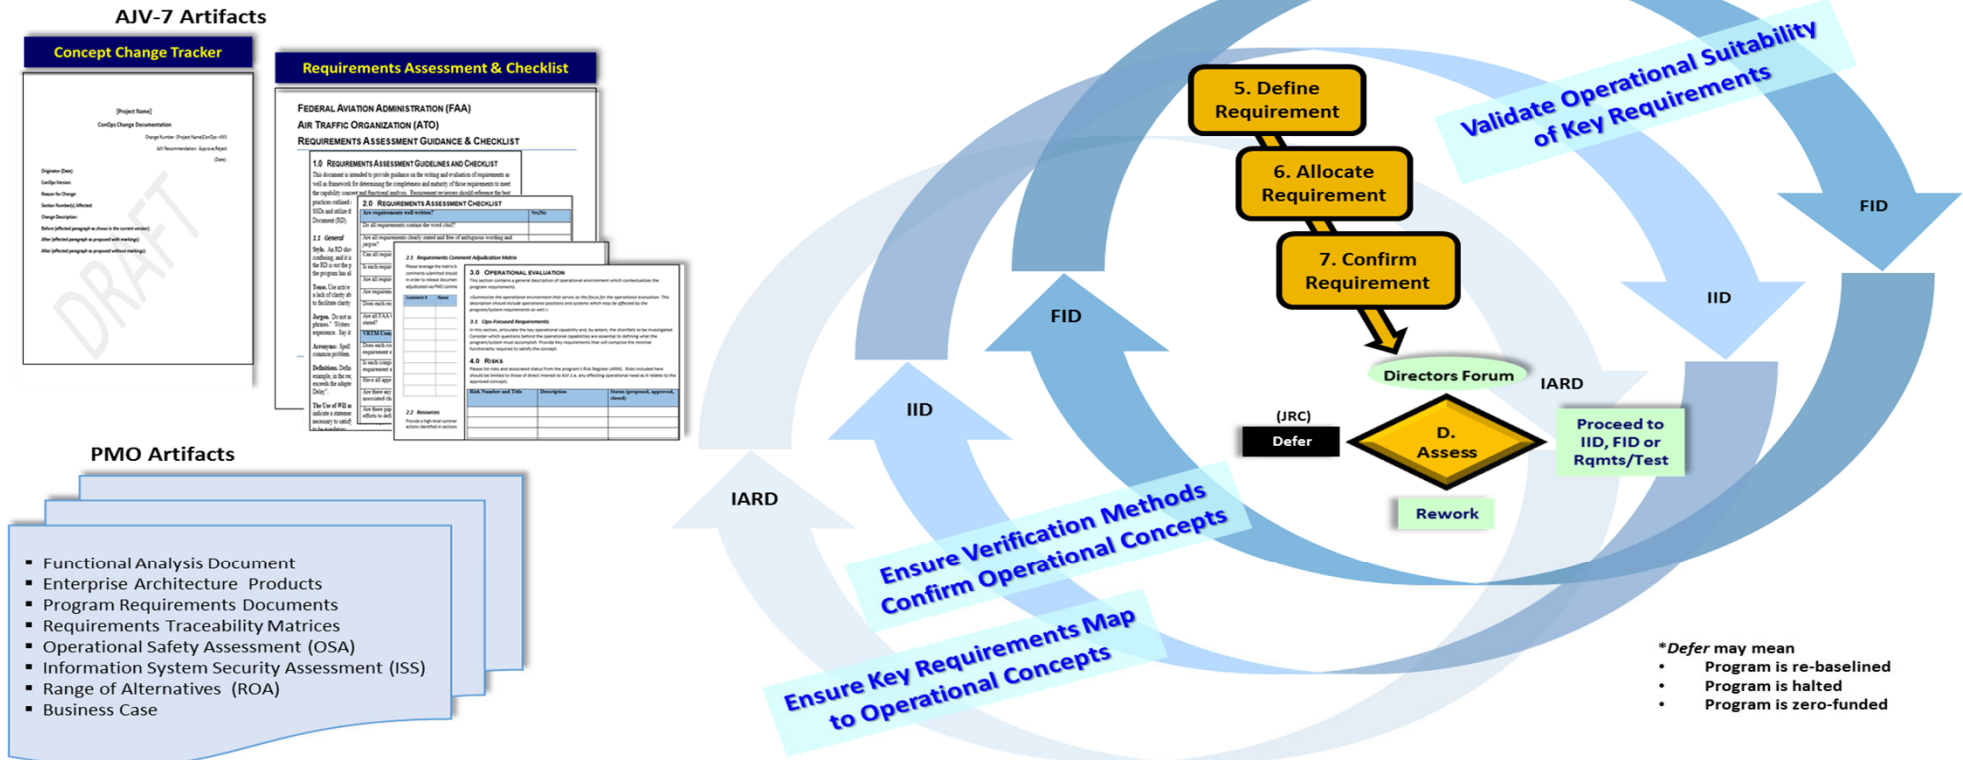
AJV-7 Artifacts

Concept Change Tracker

[Project Name]
ConOps Change Documentation
DRAFT

Requirements Assessment & Checklist

FEDERAL AVIATION ADMINISTRATION (FAA)
AIR TRAFFIC ORGANIZATION (ATO)
REQUIREMENTS ASSESSMENT GUIDANCE & CHECKLIST

1.0 REQUIREMENTS ASSESSMENT GUIDELINES AND CHECKLIST

2.0 REQUIREMENTS ASSESSMENT CHECKLIST

3.0 OPERATIONAL EVALUATION

4.0 RISKS

PMO Artifacts

- Functional Analysis Document
- Enterprise Architecture Products
- Program Requirements Documents
- Requirements Traceability Matrices
- Operational Safety Assessment (OSA)
- Information System Security Assessment (ISS)
- Range of Alternatives (ROA)
- Business Case

5. Define Requirement

6. Allocate Requirement

7. Confirm Requirement

Validate Operational Suitability of Key Requirements

FID

IID

FID

IID

IARD

Directors Forum

IARD

(JRC)

Defer

D. Assess

Proceed to IID, FID or Rqmts/Test

Rework

Ensure Verification Methods Confirm Operational Concepts

Ensure Key Requirements Map to Operational Concepts

*Defer may mean
• Program is re-baselined
• Program is halted
• Program is zero-funded